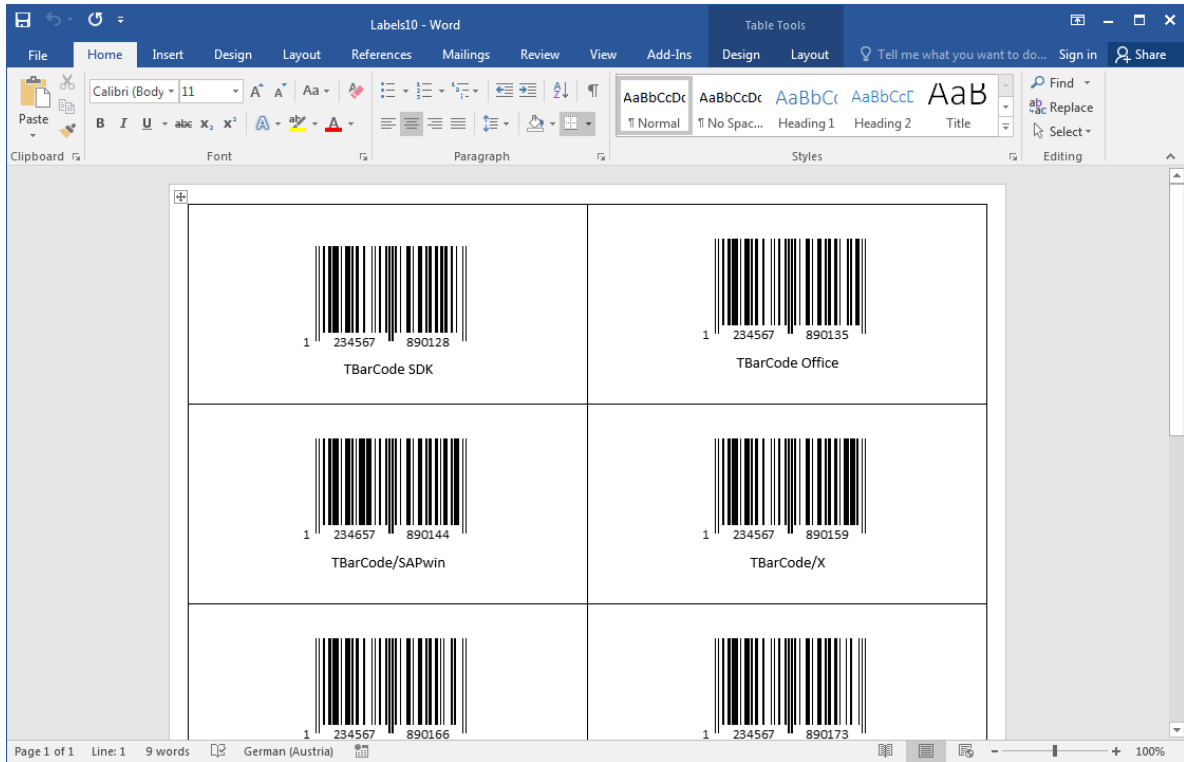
Labels10 - Word

Table Tools

File Home Insert Design Layout References Mailings Review View Add-Ins Design Layout Tell me what you want to do... Sign in Share

Paste

Calibri (Body 11

B I U abc $x_2$ $x^2$

Clipboard Font Paragraph

AaBbCcDc ¶ Normal
AaBbCcDc ¶ No Spac...
AaBbCc Heading 1
AaBbCcD Heading 2
AaB Title

Styles

Find
Replace
Select

Editing

1 234567 890128
TBarCode SDK

1 234567 890135
TBarCode Office

1 234657 890144
TBarCode/SAPwin

1 234567 890159
TBarCode/X

1 234567 890166

1 234567 890173

Page 1 of 1 Line: 1 9 words German (Austria) 100%